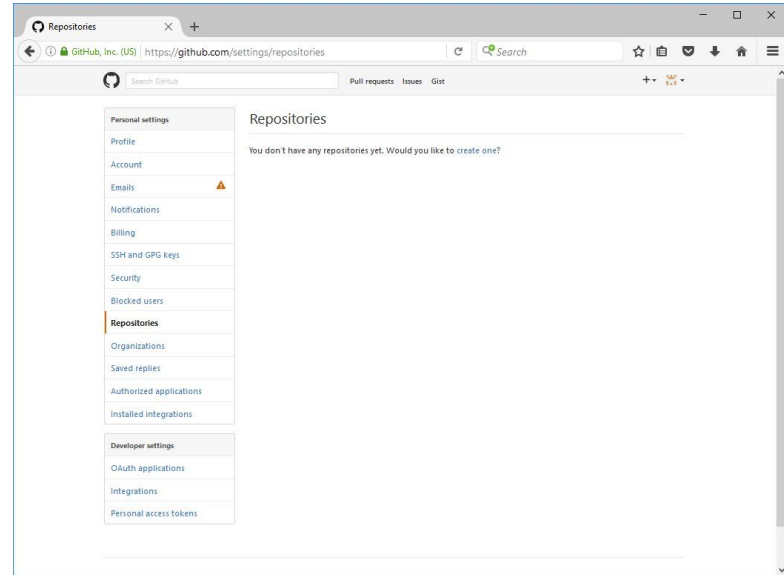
Repositories

GitHub, Inc. (US) https://github.com/settings/repositories

Search

Search GitHub

Pull requests Issues Gist

Personal settings

Profile

Account

Emails

Notifications

Billing

SSH and GPG keys

Security

Blocked users

Repositories

Organizations

Saved replies

Authorized applications

Installed integrations

Developer settings

OAuth applications

Integrations

Personal access tokens

Repositories

You don't have any repositories yet. Would you like to create one?